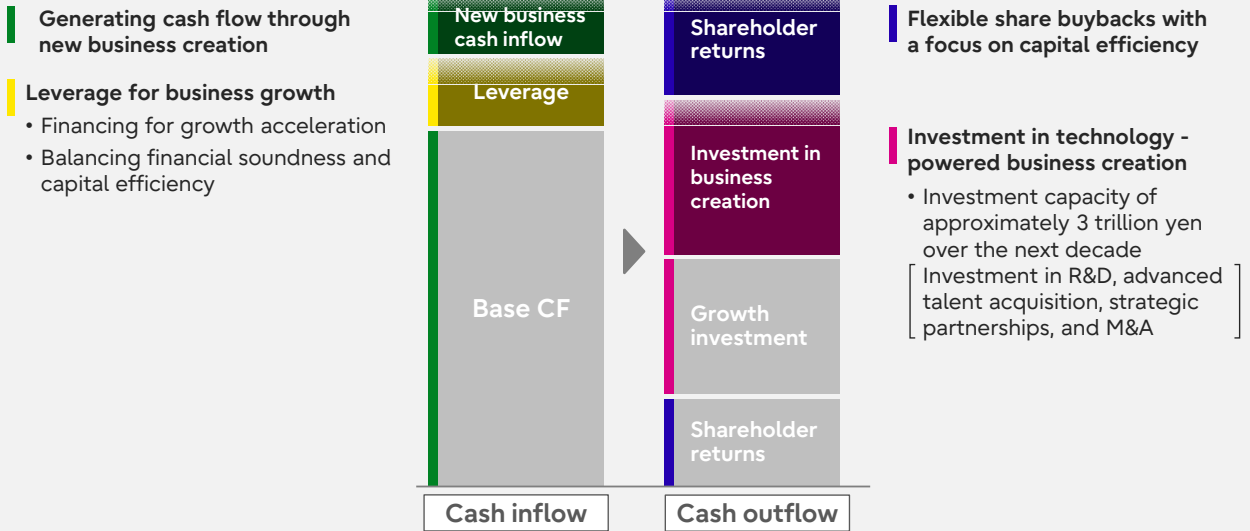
Generating cash flow through new business creation

Leverage for business growth
• Financing for growth acceleration
• Balancing financial soundness and capital efficiency

New business cash inflow

Leverage

Base CF

Cash inflow

Shareholder returns

Investment in business creation

Growth investment

Shareholder returns

Cash outflow

Flexible share buybacks with a focus on capital efficiency

Investment in technology - powered business creation
• Investment capacity of approximately 3 trillion yen over the next decade
[ Investment in R&D, advanced talent acquisition, strategic partnerships, and M&A ]